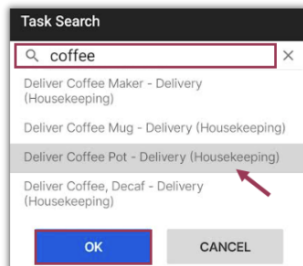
Task Search

coffee

Deliver Coffee Maker - Delivery (Housekeeping)

Deliver Coffee Mug - Delivery (Housekeeping)

Deliver Coffee Pot - Delivery (Housekeeping)

Deliver Coffee, Decaf - Delivery (Housekeeping)

OK

CANCEL